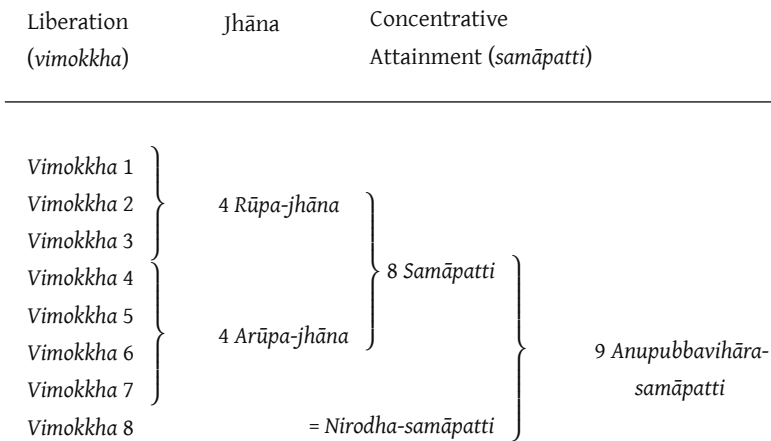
Liberation (*vimokkha*)

Jhāna

Concentrative Attainment (*samāpatti*)

*Vimokkha* 1
*Vimokkha* 2
*Vimokkha* 3
*Vimokkha* 4
*Vimokkha* 5
*Vimokkha* 6
*Vimokkha* 7
*Vimokkha* 8

4 *Rūpa-jhāna*

4 *Arūpa-jhāna*

8 *Samāpatti*

= *Nirodha-samāpatti*

9 *Anupubbavihārasamāpatti*